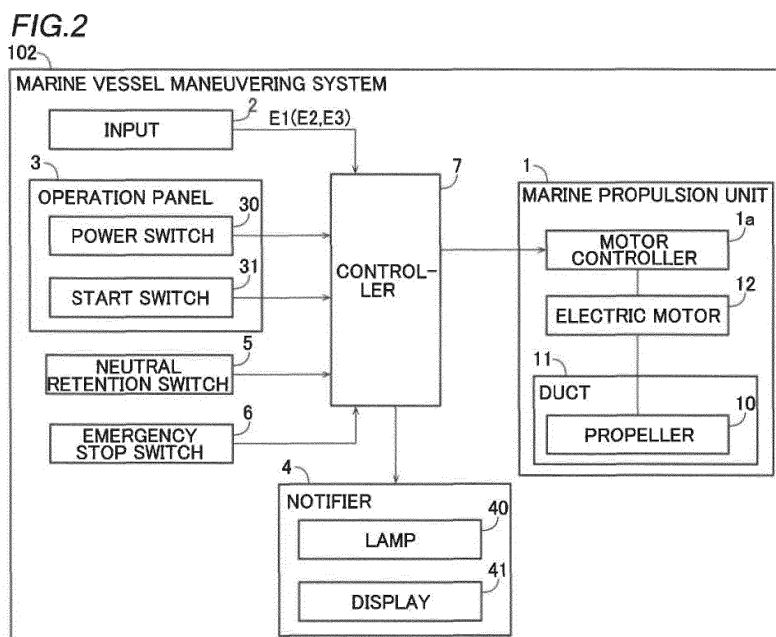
FIG.2
102

MARINE VESSEL MANEUVERING SYSTEM

2
INPUT
E1(E2,E3)

3
OPERATION PANEL
30
POWER SWITCH
31
START SWITCH

7
CONTROLLER

1
MARINE PROPULSION UNIT
1a
MOTOR CONTROLLER
12
ELECTRIC MOTOR
11
DUCT
10
PROPELLER

5
NEUTRAL RETENTION SWITCH

6
EMERGENCY STOP SWITCH

4
NOTIFIER
40
LAMP
41
DISPLAY